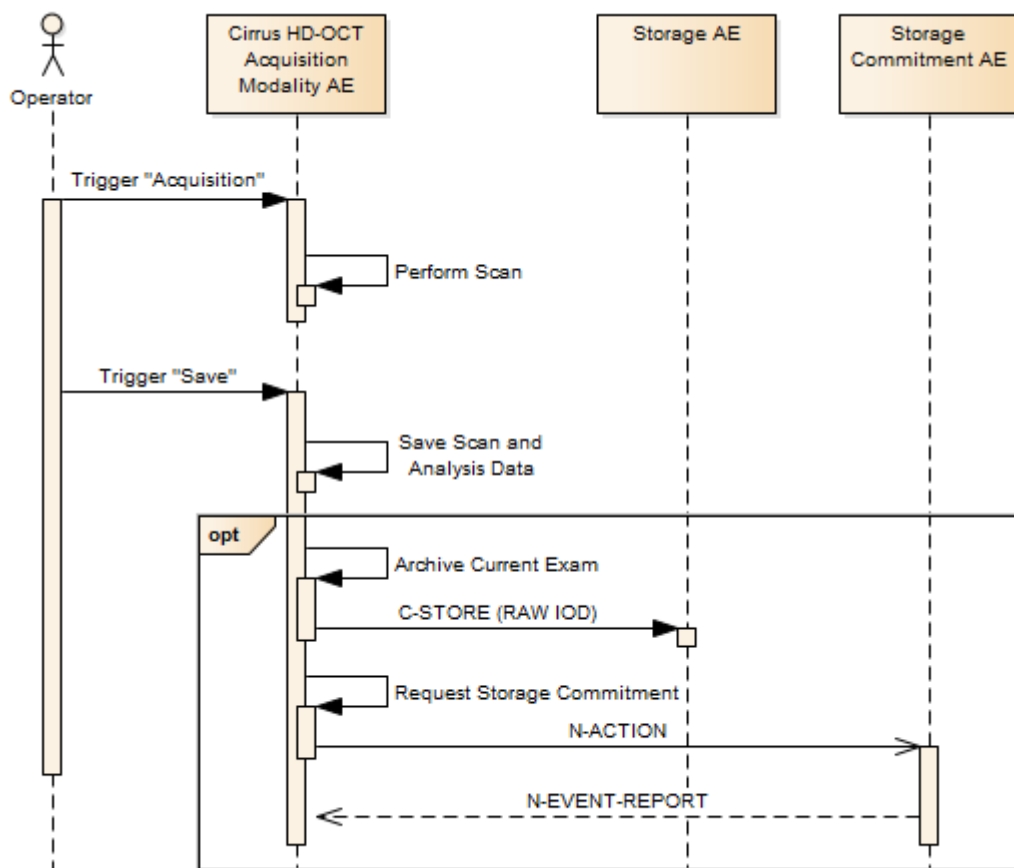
Operator

Cirrus HD-OCT Acquisition Modality AE

Storage AE

Storage Commitment AE

Trigger "Acquisition"

Perform Scan

Trigger "Save"

Save Scan and Analysis Data

opt

Archive Current Exam

C-STORE (RAW IOD)

Request Storage Commitment

N-ACTION

N-EVENT-REPORT